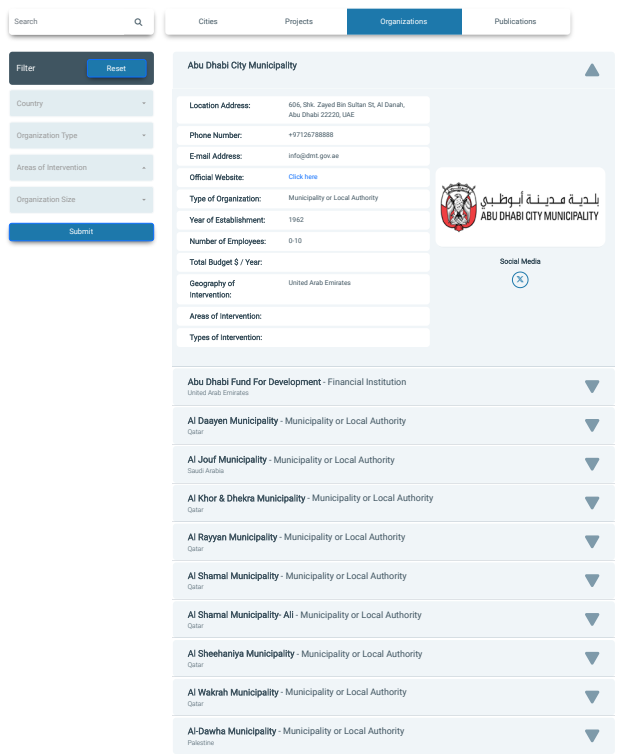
Search

Cities | Projects | Organizations | Publications

Filter
Reset

Country
Organization Type
Areas of Intervention
Organization Size
Submit

Abu Dhabi City Municipality

| Location Address: | 606, Shk. Zayed Bin Sultan St, Al Danah, Abu Dhabi 22220, UAE |
|---|---|
| Phone Number: | +97126788888 |
| E-mail Address: | info@dmt.gov.ae |
| Official Website: | Click here |
| Type of Organization: | Municipality or Local Authority |
| Year of Establishment: | 1962 |
| Number of Employees: | 0-10 |
| Total Budget $ / Year: | |
| Geography of Intervention: | United Arab Emirates |
| Areas of Intervention: | |
| Types of Intervention: | |

بلدية مدينة أبوظبي
ABU DHABI CITY MUNICIPALITY

Social Media

Abu Dhabi Fund For Development - Financial Institution
United Arab Emirates

Al Daayen Municipality - Municipality or Local Authority
Qatar

Al Jouf Municipality - Municipality or Local Authority
Saudi Arabia

Al Khor & Dhekra Municipality - Municipality or Local Authority
Qatar

Al Rayyan Municipality - Municipality or Local Authority
Qatar

Al Shamal Municipality - Municipality or Local Authority
Qatar

Al Shamal Municipality- Ali - Municipality or Local Authority
Qatar

Al Sheehaniya Municipality - Municipality or Local Authority
Qatar

Al Wakrah Municipality - Municipality or Local Authority
Qatar

Al-Dawha Municipality - Municipality or Local Authority
Palestine